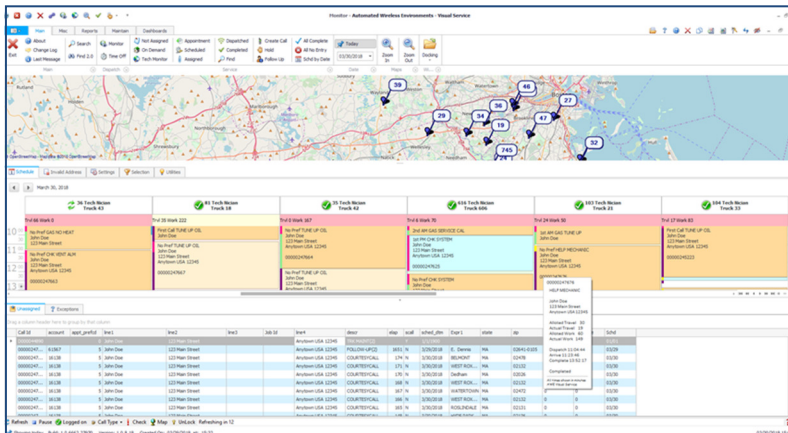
Monitor - Automated Wireless Environments - Visual Service

Main | Misc | Reports | Maintain | Dashboards

About
Change Log
Last Message
Search
Find 2.0
Monitor
Time Off
Not Assigned
On Demand
Tech Monitor
Appointment
Scheduled
Assigned
Dispatched
Completed
Find
Create Call
Hold
Follow Up
All Complete
All No Entry
Schd by Date
Today
03/30/2018
Zoom In
Zoom Out
Docking

39
46
27
29
36
34
47
745
32

Schedule | Invalid Address | Settings | Selection | Utilities

March 30, 2018

36 Tech Name Truck 43
81 Tech Name Truck 18
35 Tech Name Truck 42
416 Tech Name Truck 606
103 Tech Name Truck 21
104 Tech Name Truck 33

No Pref GAS NO HEAT
John Doe
123 Main Street
Anytown USA 12345

First Call TUNE UP OIL
John Doe
123 Main Street
Anytown USA 12345

No Pref TUNE UP OIL
John Doe
123 Main Street
Anytown USA 12345

2nd AM GAS SERVICE CAL

1st AM GAS TUNE UP
John Doe
123 Main Street
Anytown USA 12345

First Call TUNE UP OIL
John Doe
123 Main Street
Anytown USA 12345

No Pref CHK VENT ALM
John Doe
123 Main Street
Anytown USA 12345

No Pref HELP MECHANIC
John Doe
123 Main Street
Anytown USA 12345

HELP MECHANIC
John Doe
123 Main Street
Anytown USA 12345

Allotted Travel: 30
Actual Travel: 29
Allotted Work: 60
Actual Work: 149

Dispatch 11:04:44
Arrive 11:29:46
Complete 13:52:17

Completed

Unassigned | Exceptions

| Call Id | account | appt_prefid | line1 | line2 | line3 | Job Id | line4 | descr | stap | scall | sched_dtm | Expr 1 | state | zip | Schd |
|---|---|---|---|---|---|---|---|---|---|---|---|---|---|---|---|
| 00000247... | 16138 | 5 | John Doe | 123 Main Street | | | Anytown USA 12345 | FOLLOW UP CD | 1651 | N | 3/30/2018 | S. Dennis | MA | 02641-0105 | 03/30 |
| 00000247... | 16138 | 5 | John Doe | 123 Main Street | | | Anytown USA 12345 | COURTESYCALL | 168 | N | 3/30/2018 | BELMONT | MA | 02478 | 03/30 |
| 00000247... | 16138 | 5 | John Doe | 123 Main Street | | | Anytown USA 12345 | COURTESYCALL | 171 | N | 3/30/2018 | WEST ROX... | MA | 02132 | 03/30 |
| 00000247... | 16138 | 5 | John Doe | 123 Main Street | | | Anytown USA 12345 | COURTESYCALL | 172 | N | 3/30/2018 | Dedham | MA | 02026 | 03/30 |
| 00000247... | 16138 | 5 | John Doe | 123 Main Street | | | Anytown USA 12345 | COURTESYCALL | 173 | N | 3/30/2018 | WEST ROX... | MA | 02132 | 03/30 |
| 00000247... | 16138 | 5 | John Doe | 123 Main Street | | | Anytown USA 12345 | COURTESYCALL | 174 | N | 3/30/2018 | WATERTOWN | MA | 02472 | 03/30 |
| 00000247... | 16138 | 5 | John Doe | 123 Main Street | | | Anytown USA 12345 | COURTESYCALL | 176 | N | 3/30/2018 | ROSLINDALE | MA | 02131 | 03/30 |
| 00000247... | 16138 | 5 | John Doe | 123 Main Street | | | Anytown USA 12345 | COURTESYCALL | 177 | N | 3/30/2018 | WEST ROX... | MA | 02132 | 03/30 |

Refresh | Pause | Logged on | Call Type | Check | Map | UnLock | Refreshing in 12